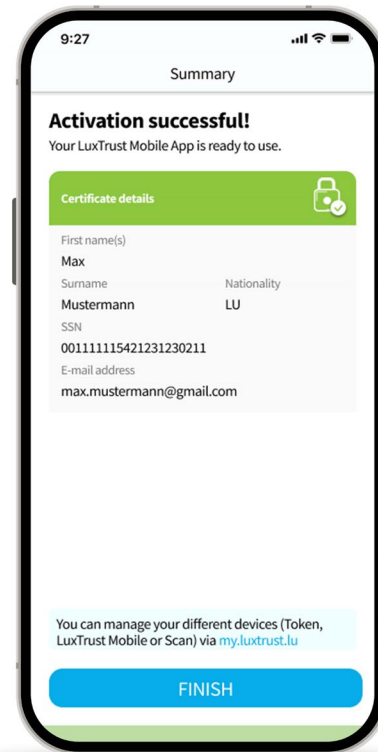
9:27

Summary

Activation successful!
Your LuxTrust Mobile App is ready to use.

Certificate details

First name(s)
Max

Surname
Mustermann

Nationality
LU

SSN
0011111154212312300211

E-mail address
max.mustermann@gmail.com

You can manage your different devices (Token, LuxTrust Mobile or Scan) via my.luxtrust.lu

FINISH